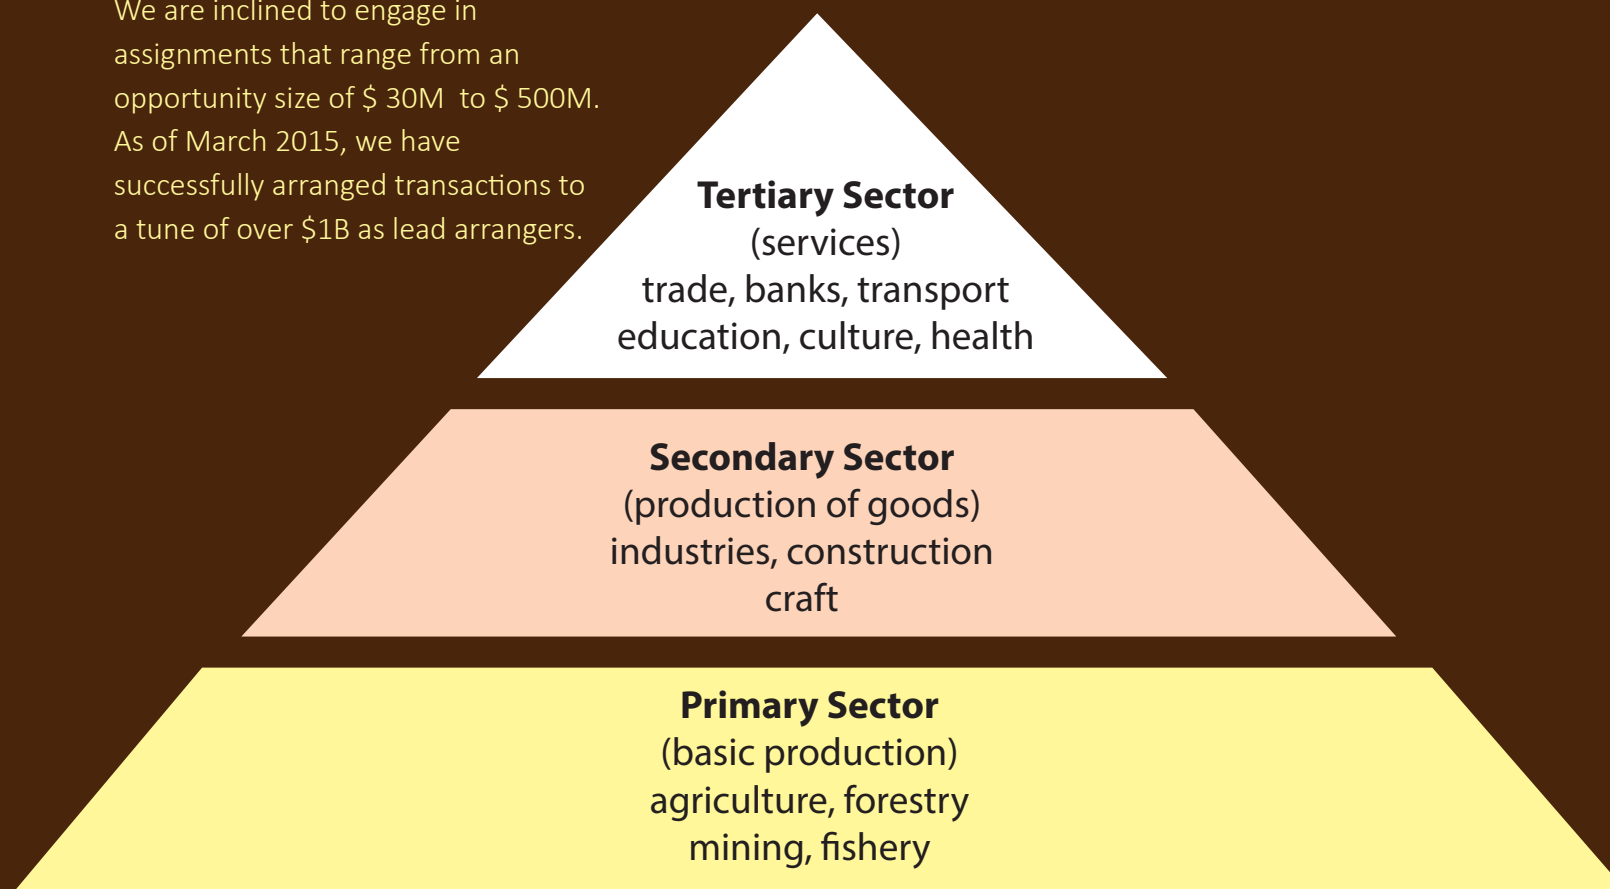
We are inclined to engage in assignments that range from an opportunity size of $ 30M to $ 500M. As of March 2015, we have successfully arranged transactions to a tune of over $1B as lead arrangers.

**Tertiary Sector**
(services)
trade, banks, transport
education, culture, health

**Secondary Sector**
(production of goods)
industries, construction
craft

**Primary Sector**
(basic production)
agriculture, forestry
mining, fishery